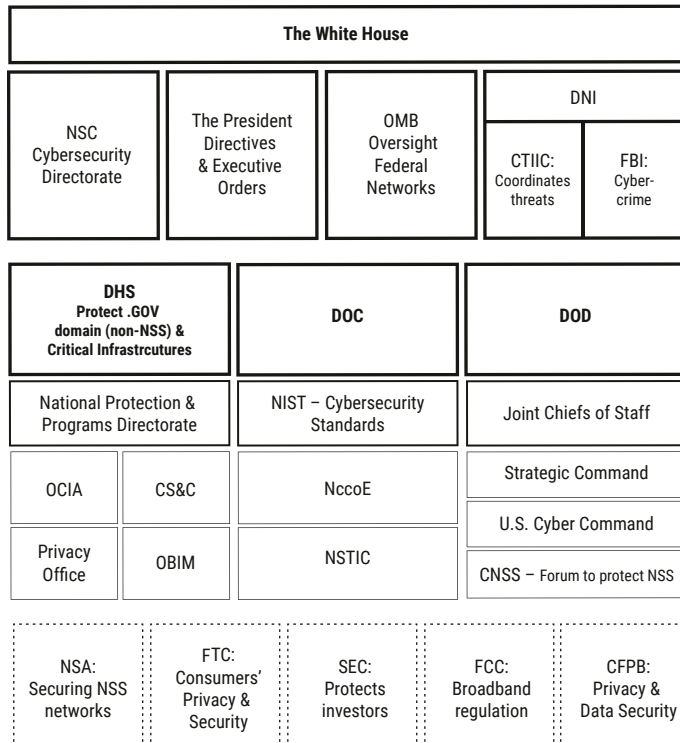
The White House

NSC Cybersecurity Directorate

The President Directives & Executive Orders

OMB Oversight Federal Networks

DNI

CTIIC: Coordinates threats

FBI: Cybercrime

DHS
Protect .GOV domain (non-NSS) & Critical Infrastrcutures

DOC

DOD

National Protection & Programs Directorate

NIST – Cybersecurity Standards

Joint Chiefs of Staff

OCIA

CS&C

NccoE

Strategic Command

U.S. Cyber Command

Privacy Office

OBIM

NSTIC

CNSS – Forum to protect NSS

NSA: Securing NSS networks

FTC: Consumers' Privacy & Security

SEC: Protects investors

FCC: Broadband regulation

CFPB: Privacy & Data Security